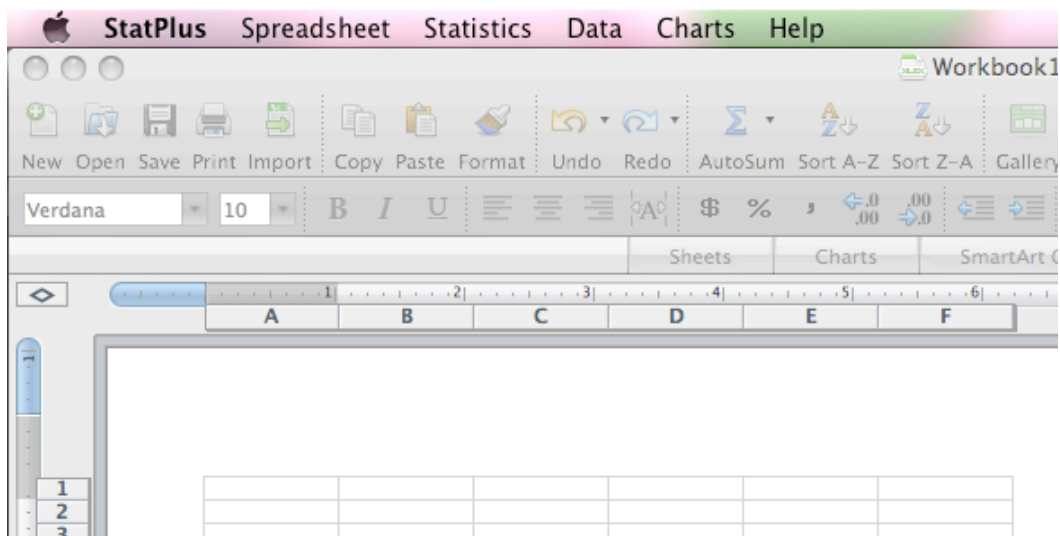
StatPlus Spreadsheet Statistics Data Charts Help

Workbook1

New Open Save Print Import Copy Paste Format Undo Redo AutoSum Sort A-Z Sort Z-A Gallery

Verdana 10 B I U $ % , $\leftarrow.0$ $.00$ $.00$ $\rightarrow.0$

Sheets Charts SmartArt G

1 2 3 4 5 6

A B C D E F

1
2
3